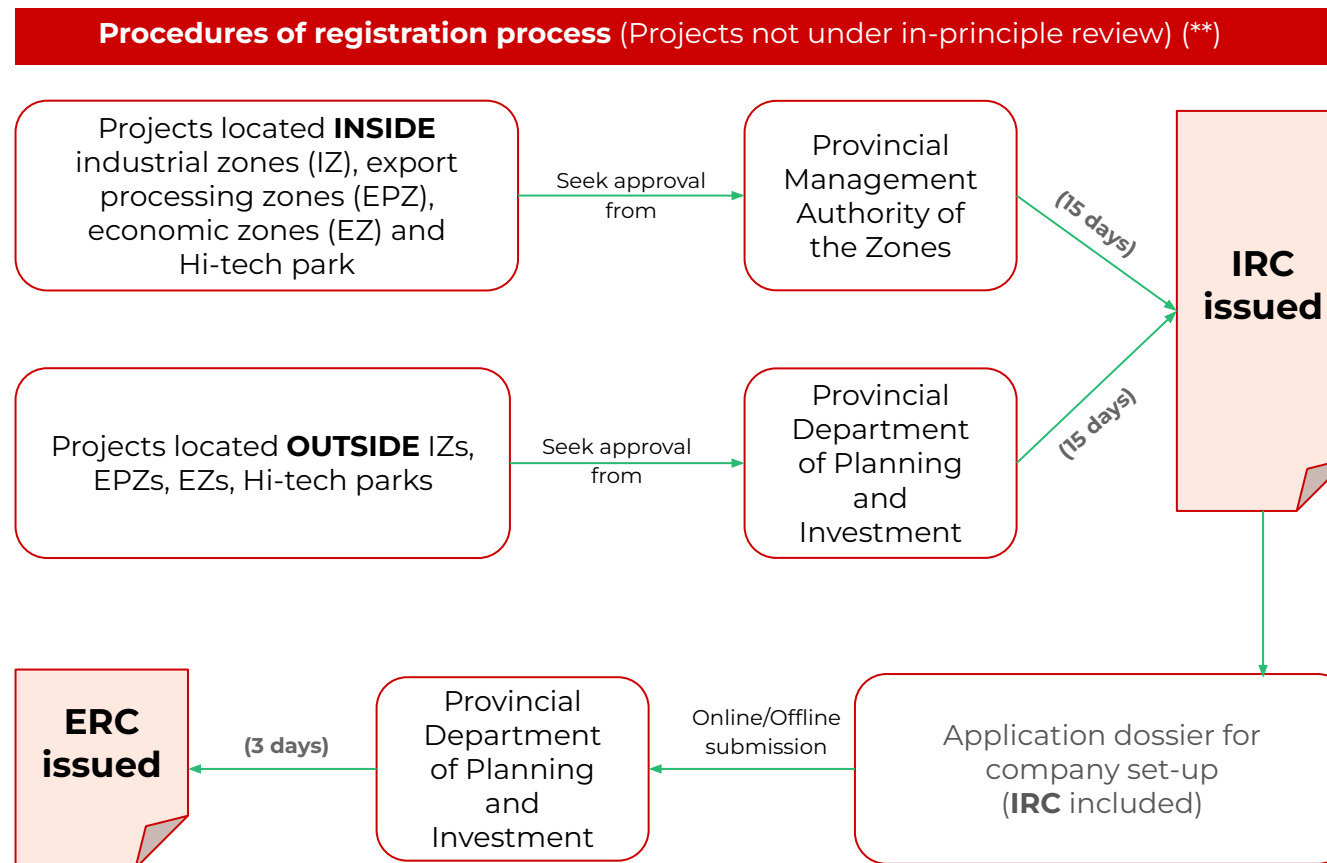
**Procedures of registration process** (Projects not under in-principle review) (**)

Projects located **INSIDE** industrial zones (IZ), export processing zones (EPZ), economic zones (EZ) and Hi-tech park

Seek approval from

Provincial Management Authority of the Zones

(15 days)

**IRC issued**

Projects located **OUTSIDE** IZs, EPZs, EZs, Hi-tech parks

Seek approval from

Provincial Department of Planning and Investment

(15 days)

**ERC issued**

(3 days)

Provincial Department of Planning and Investment

Online/Offline submission

Application dossier for company set-up (**IRC** included)